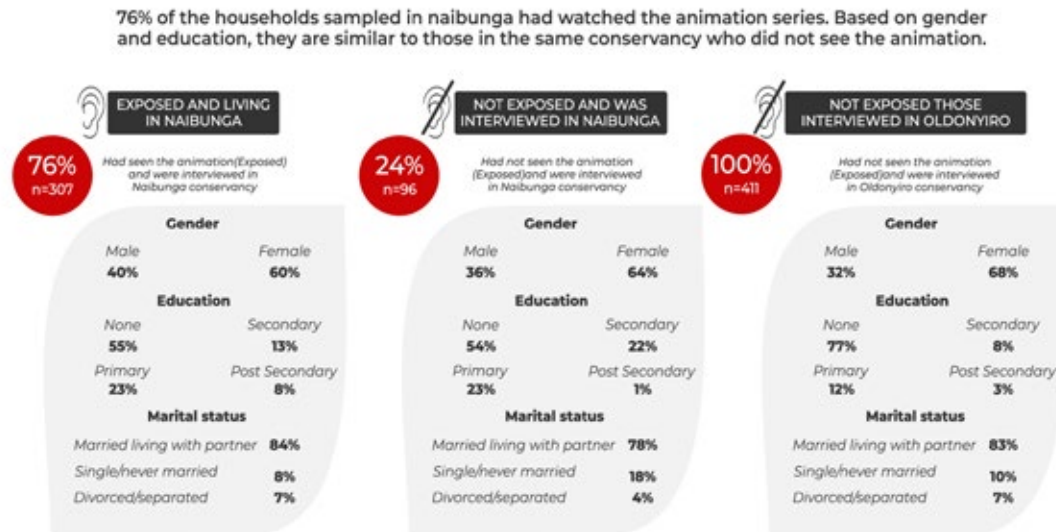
76% of the households sampled in naibunga had watched the animation series. Based on gender and education, they are similar to those in the same conservancy who did not see the animation.

EXPOSED AND LIVING IN NAIBUNGA

76%
n=307

Had seen the animation(Exposed) and were interviewed in Naibunga conservancy

Gender
Male 40%
Female 60%

Education
None 55%
Secondary 13%
Primary 23%
Post Secondary 8%

Marital status
Married living with partner 84%
Single/never married 8%
Divorced/separated 7%

NOT EXPOSED AND WAS INTERVIEWED IN NAIBUNGA

24%
n=96

Had not seen the animation (Exposed)and were interviewed in Naibunga conservancy

Gender
Male 36%
Female 64%

Education
None 54%
Secondary 22%
Primary 23%
Post Secondary 1%

Marital status
Married living with partner 78%
Single/never married 18%
Divorced/separated 4%

NOT EXPOSED THOSE INTERVIEWED IN OLDONYIRO

100%
n=411

Had not seen the animation (Exposed)and were interviewed in Oldonyiro conservancy

Gender
Male 32%
Female 68%

Education
None 77%
Secondary 8%
Primary 12%
Post Secondary 3%

Marital status
Married living with partner 83%
Single/never married 10%
Divorced/separated 7%